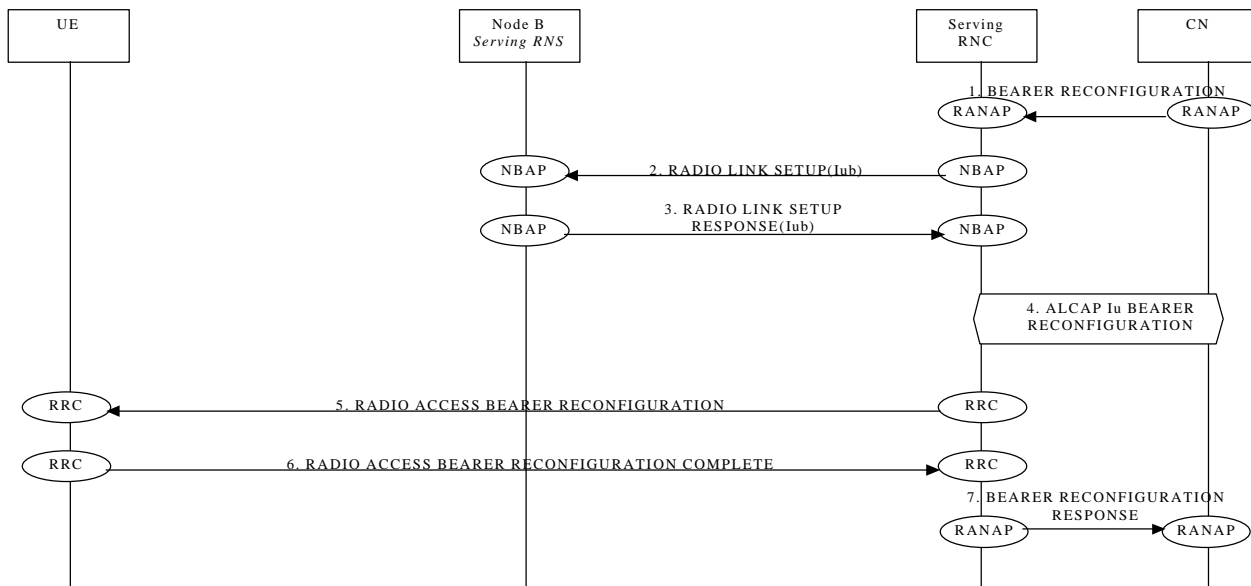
UE

Node B
Serving RNS

Serving RNC

CN

1. BEARER RECONFIGURATION

RANAP

RANAP

NBAP

2. RADIO LINK SETUP(Iub)

NBAP

NBAP

3. RADIO LINK SETUP RESPONSE(Iub)

NBAP

4. ALCAP Iu BEARER RECONFIGURATION

RRC

5. RADIO ACCESS BEARER RECONFIGURATION

RRC

RRC

6. RADIO ACCESS BEARER RECONFIGURATION COMPLETE

RRC

7. BEARER RECONFIGURATION RESPONSE

RANAP

RANAP